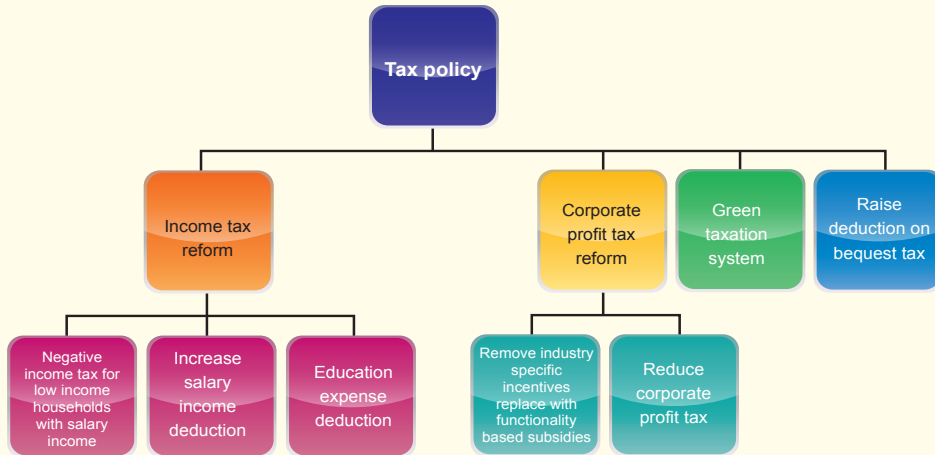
Tax policy

Income tax reform

Corporate profit tax reform

Green taxation system

Raise deduction on bequest tax

Negative income tax for low income households with salary income

Increase salary income deduction

Education expense deduction

Remove industry specific incentives replace with functionality based subsidies

Reduce corporate profit tax